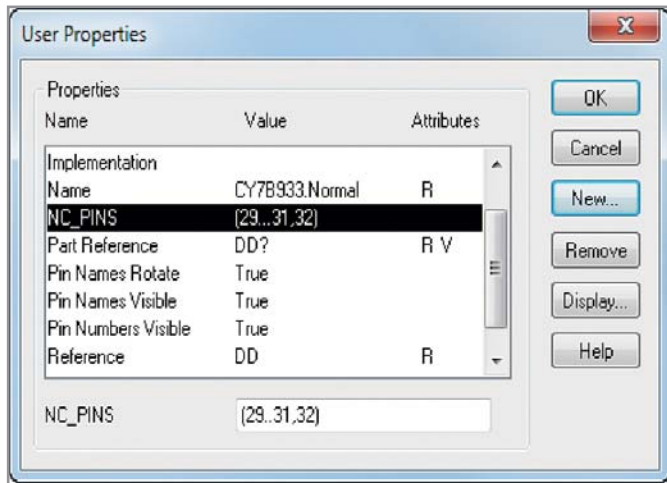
User Properties

X

Properties

| Name | Value | Attributes |
|---|---|---|
| Implementation | | |
| Name | CY7B933.Normal | R |
| NC_PINS | (29...31,32) | |
| Part Reference | DD? | R V |
| Pin Names Rotate | True | |
| Pin Names Visible | True | |
| Pin Numbers Visible | True | |
| Reference | DD | R |

NC_PINS (29...31,32)

OK

Cancel

New...

Remove

Display...

Help